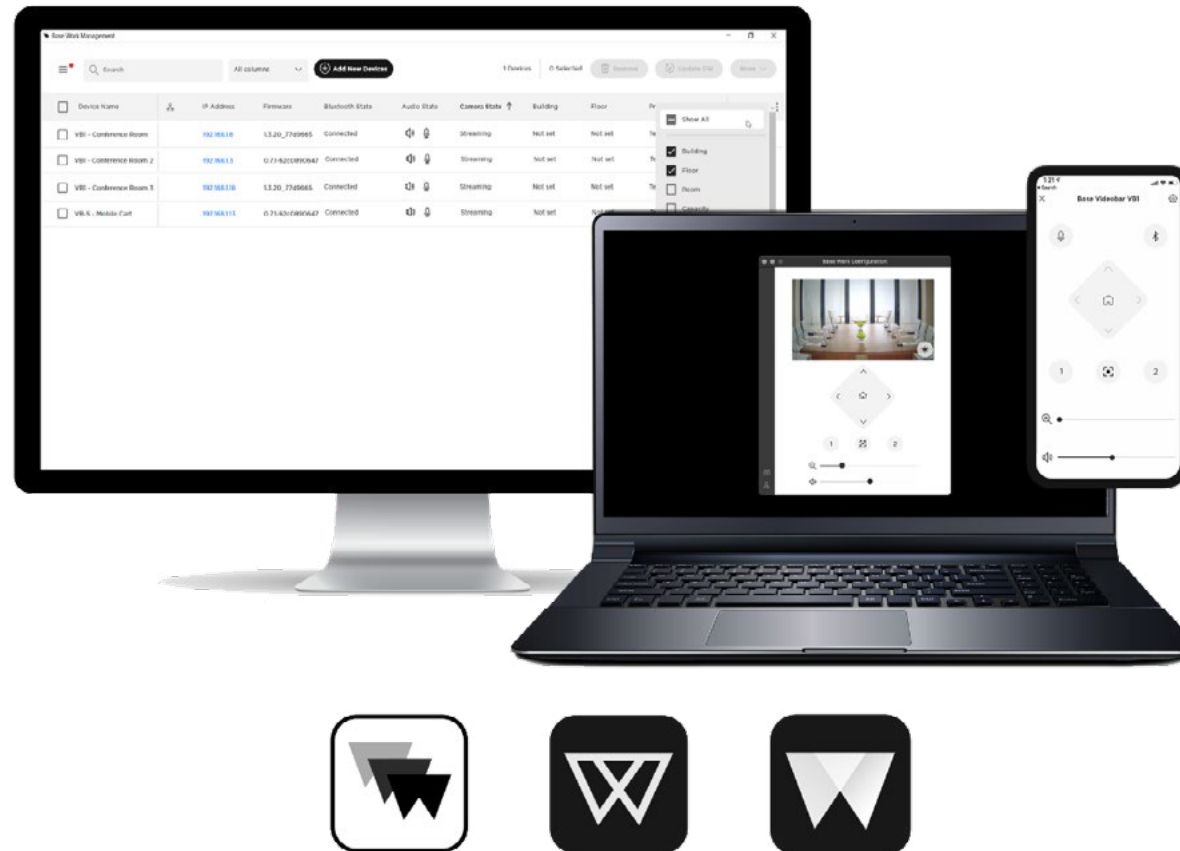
Bose Work Management

Search

All columns

Add New Devices

1 Devices

0 Selected

Remove

Update FW

More

| Device Name | | IP Address | Firmware | Bluetooth State | Audio State | Camera State | Building | Floor |
|---|---|---|---|---|---|---|---|---|
| VBI - Conference Room | | 192.168.1.8 | 1.3.20_77d9665 | Connected | | Streaming | Not set | Not set |
| VBI - Conference Room 2 | | 192.168.1.5 | 0.73-6203890647 | Connected | | Streaming | Not set | Not set |
| VBI - Conference Room 3 | | 192.168.1.10 | 1.3.20_77d9665 | Connected | | Streaming | Not set | Not set |
| VB-S - Mobile Cart | | 192.168.1.11 | 0.73-6203890647 | Connected | | Streaming | Not set | Not set |

Show All

Building

Floor

Room

Capacity

Bose Work Configuration

1

2

Search

Bose Videobar VB1

1

2